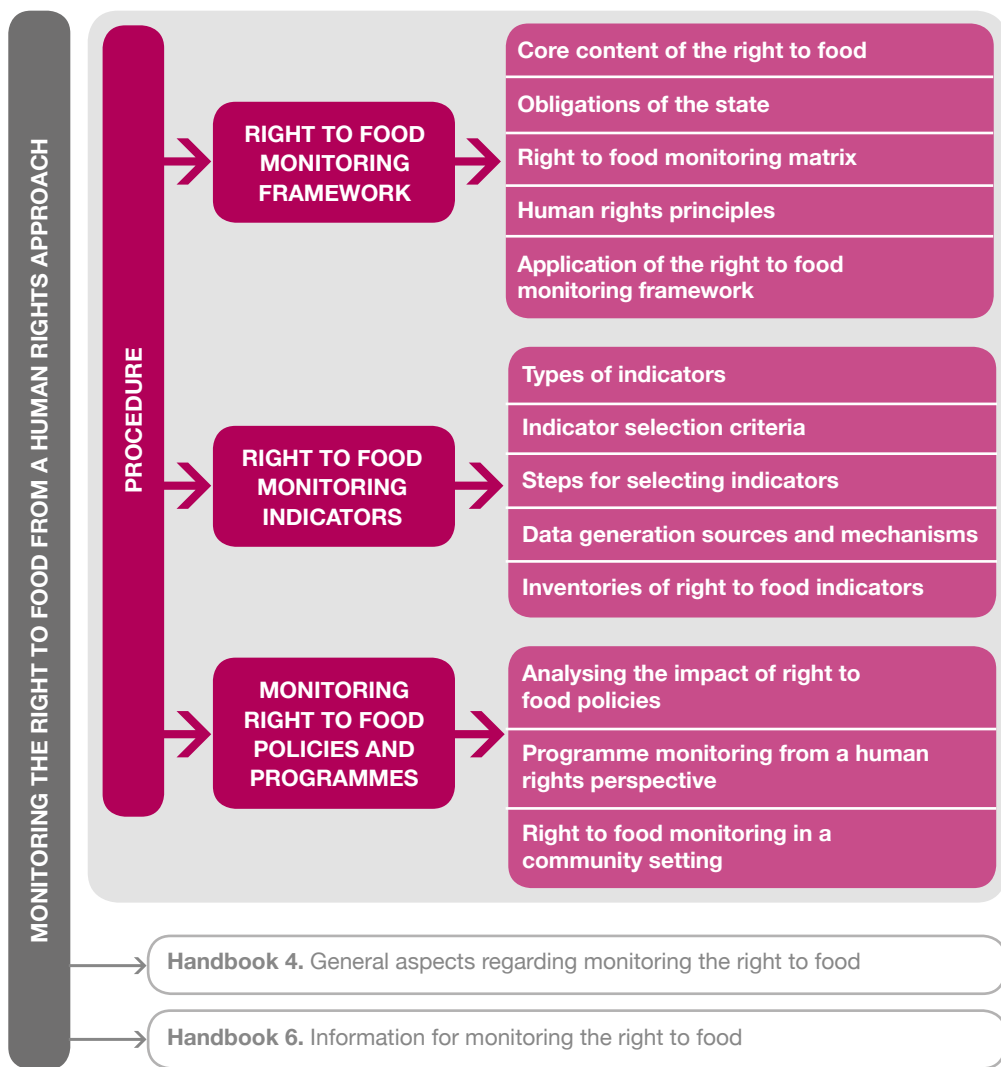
MONITORING THE RIGHT TO FOOD FROM A HUMAN RIGHTS APPROACH

PROCEDURE

RIGHT TO FOOD MONITORING FRAMEWORK

Core content of the right to food

Obligations of the state

Right to food monitoring matrix

Human rights principles

Application of the right to food monitoring framework

RIGHT TO FOOD MONITORING INDICATORS

Types of indicators

Indicator selection criteria

Steps for selecting indicators

Data generation sources and mechanisms

Inventories of right to food indicators

MONITORING RIGHT TO FOOD POLICIES AND PROGRAMMES

Analysing the impact of right to food policies

Programme monitoring from a human rights perspective

Right to food monitoring in a community setting

**Handbook 4.** General aspects regarding monitoring the right to food

**Handbook 6.** Information for monitoring the right to food